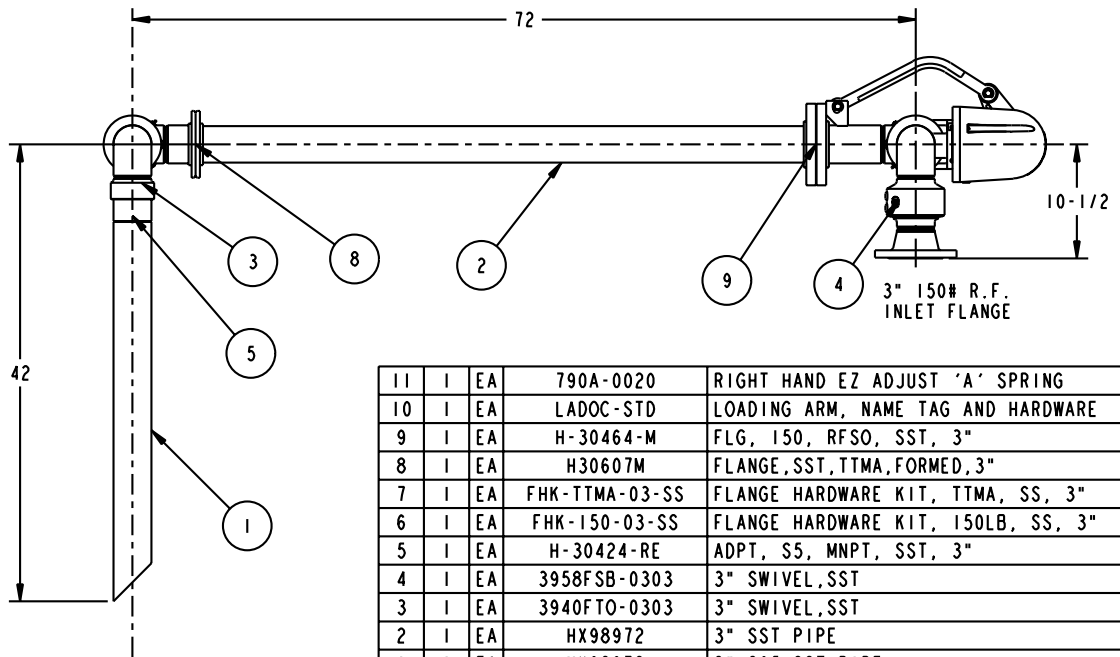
72

10-1/2

42

3

8

2

9

4

3" 150# R.F. INLET FLANGE

5

1

| 11 | 1 | EA | 790A-0020 | RIGHT HAND EZ ADJUST 'A' SPRING |
|---|---|---|---|---|
| 10 | 1 | EA | LADOC-STD | LOADING ARM, NAME TAG AND HARDWARE |
| 9 | 1 | EA | H-30464-M | FLG, 150, RFSO, SST, 3" |
| 8 | 1 | EA | H30607M | FLANGE,SST,TTMA,FORMED,3" |
| 7 | 1 | EA | FHK-TTMA-03-SS | FLANGE HARDWARE KIT, TTMA, SS, 3" |
| 6 | 1 | EA | FHK-150-03-SS | FLANGE HARDWARE KIT, 150LB, SS, 3" |
| 5 | 1 | EA | H-30424-RE | ADPT, S5, MNPT, SST, 3" |
| 4 | 1 | EA | 3958FSB-0303 | 3" SWIVEL,SST |
| 3 | 1 | EA | 3940FTO-0303 | 3" SWIVEL,SST |
| 2 | 1 | EA | HX98972 | 3" SST PIPE |
| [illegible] | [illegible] | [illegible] | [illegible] | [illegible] |